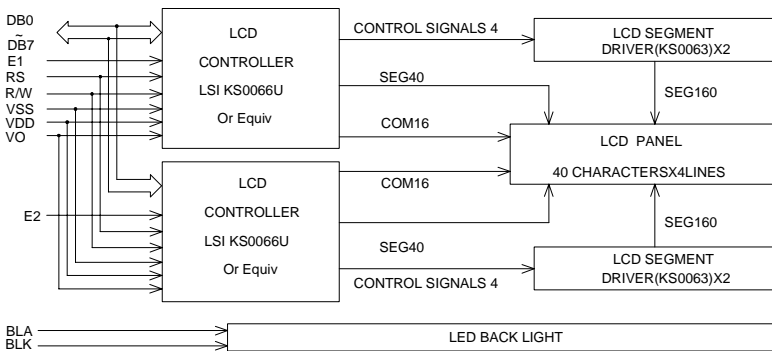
DB0
~
DB7
E1
RS
R/W
VSS
VDD
VO

LCD
CONTROLLER
LSI KS0066U
Or Equiv

CONTROL SIGNALS 4

LCD SEGMENT
DRIVER(KS0063)X2

SEG40

SEG160

COM16

LCD PANEL

40 CHARACTERSX4LINES

LCD
CONTROLLER
LSI KS0066U
Or Equiv

COM16

E2

SEG160

SEG40

LCD SEGMENT
DRIVER(KS0063)X2

CONTROL SIGNALS 4

BLA
BLK

LED BACK LIGHT